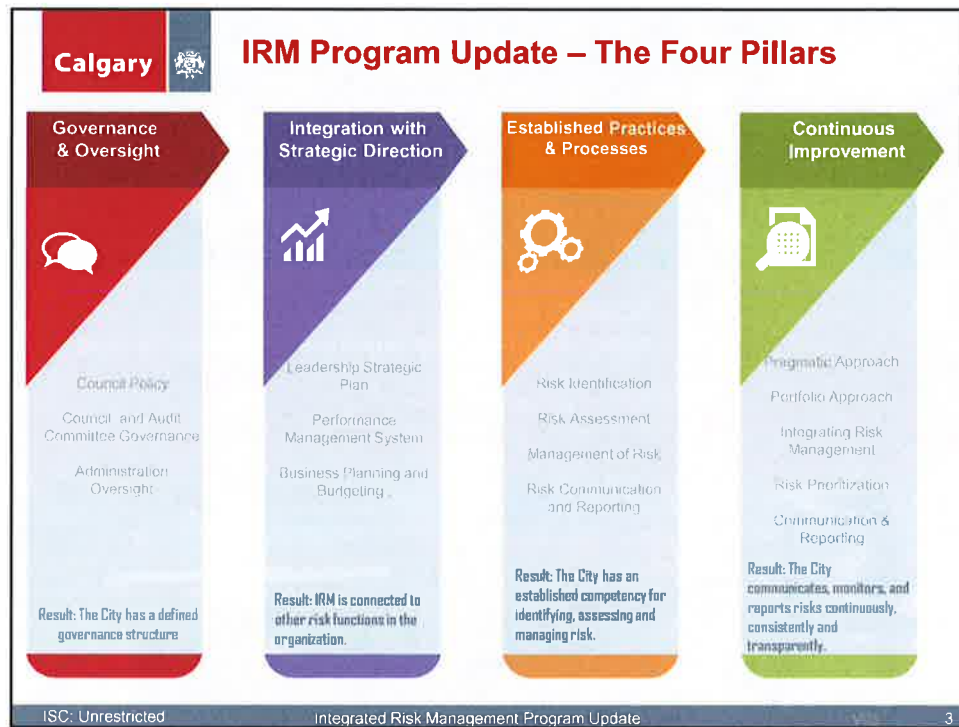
Calgary

IRM Program Update – The Four Pillars

Governance & Oversight

Council Policy

Council and Audit Committee Governance

Administration Oversight

Result: The City has a defined governance structure

Integration with Strategic Direction

Leadership Strategic Plan

Performance Management System

Business Planning and Budgeting

Result: IRM is connected to other risk functions in the organization.

Established Practices & Processes

Risk Identification

Risk Assessment

Management of Risk

Risk Communication and Reporting

Result: The City has an established competency for identifying, assessing and managing risk.

Continuous Improvement

Pragmatic Approach

Portfolio Approach

Integrating Risk Management

Risk Prioritization

Communication & Reporting

Result: The City communicates, monitors, and reports risks continuously, consistently and transparently.

ISC: Unrestricted

Integrated Risk Management Program Update

3